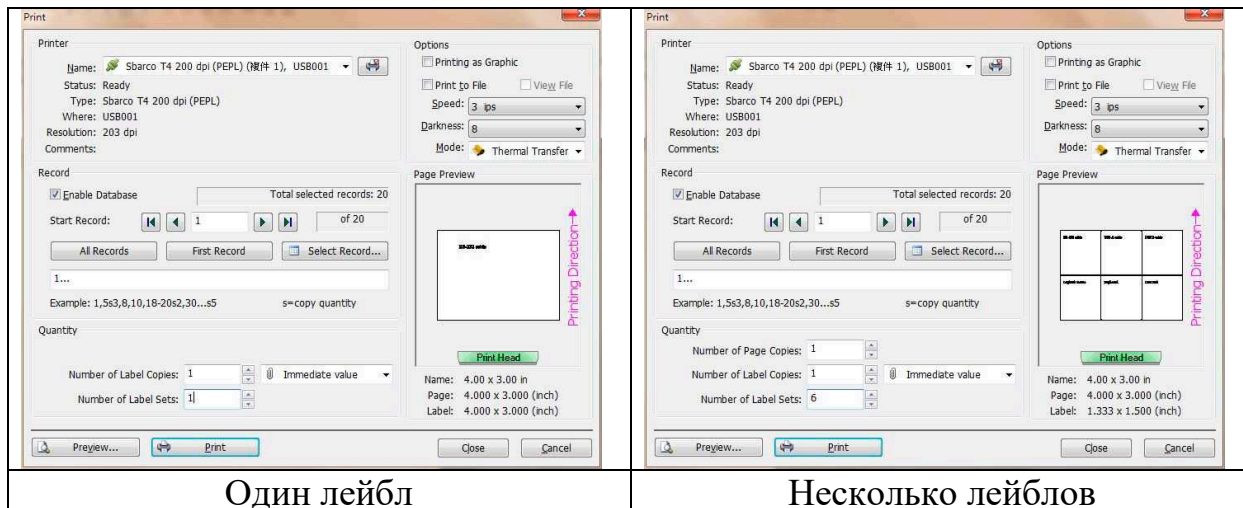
| Print<br><br>Printer<br>Name: Sbarco T4 200 dpi (PEPL) (複件 1), USB001<br>Status: Ready<br>Type: Sbarco T4 200 dpi (PEPL)<br>Where: USB001<br>Resolution: 203 dpi<br>Comments:<br><br>Options<br>Printing as Graphic<br>Print to File View File<br>Speed: 3 ips<br>Darkness: 8<br>Mode: Thermal Transfer<br><br>Record<br>Enable Database Total selected records: 20<br>Start Record: 1 of 20<br>All Records First Record Select Record...<br>1...<br>Example: 1,5s3,8,10,18-20s2,30...s5 s=copy quantity<br><br>Page Preview<br>Printing Direction<br>Print Head<br>Name: 4.00 x 3.00 in<br>Page: 4.000 x 3.000 (inch)<br>Label: 4.000 x 3.000 (inch)<br><br>Quantity<br>Number of Label Copies: 1 Immediate value<br>Number of Label Sets: 1<br><br>Preview... Print Close Cancel | Print<br><br>Printer<br>Name: Sbarco T4 200 dpi (PEPL) (複件 1), USB001<br>Status: Ready<br>Type: Sbarco T4 200 dpi (PEPL)<br>Where: USB001<br>Resolution: 203 dpi<br>Comments:<br><br>Options<br>Printing as Graphic<br>Print to File View File<br>Speed: 3 ips<br>Darkness: 8<br>Mode: Thermal Transfer<br><br>Record<br>Enable Database Total selected records: 20<br>Start Record: 1 of 20<br>All Records First Record Select Record...<br>1...<br>Example: 1,5s3,8,10,18-20s2,30...s5 s=copy quantity<br><br>Page Preview<br>Printing Direction<br>Print Head<br>Name: 4.00 x 3.00 in<br>Page: 4.000 x 3.000 (inch)<br>Label: 1.333 x 1.500 (inch)<br><br>Quantity<br>Number of Page Copies: 1<br>Number of Label Copies: 1 Immediate value<br>Number of Label Sets: 6<br><br>Preview... Print Close Cancel |
|---|---|
| Один лейбл | Несколько лейблов |